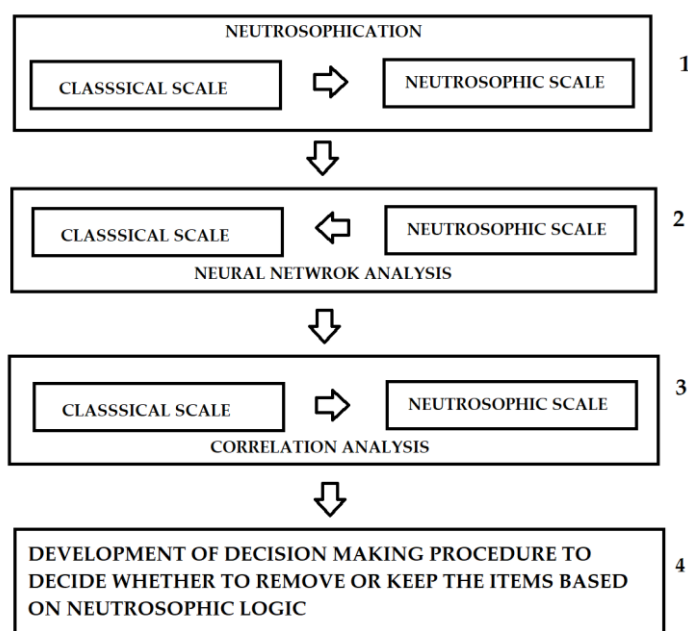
NEUTROSOPHICATION

CLASSSICAL SCALE

NEUTROSOPHIC SCALE

1

CLASSSICAL SCALE

NEUTROSOPHIC SCALE

NEURAL NETWROK ANALYSIS

2

CLASSSICAL SCALE

NEUTROSOPHIC SCALE

CORRELATION ANALYSIS

3

DEVELOPMENT OF DECISION MAKING PROCEDURE TO DECIDE WHETHER TO REMOVE OR KEEP THE ITEMS BASED ON NEUTROSOPHIC LOGIC

4